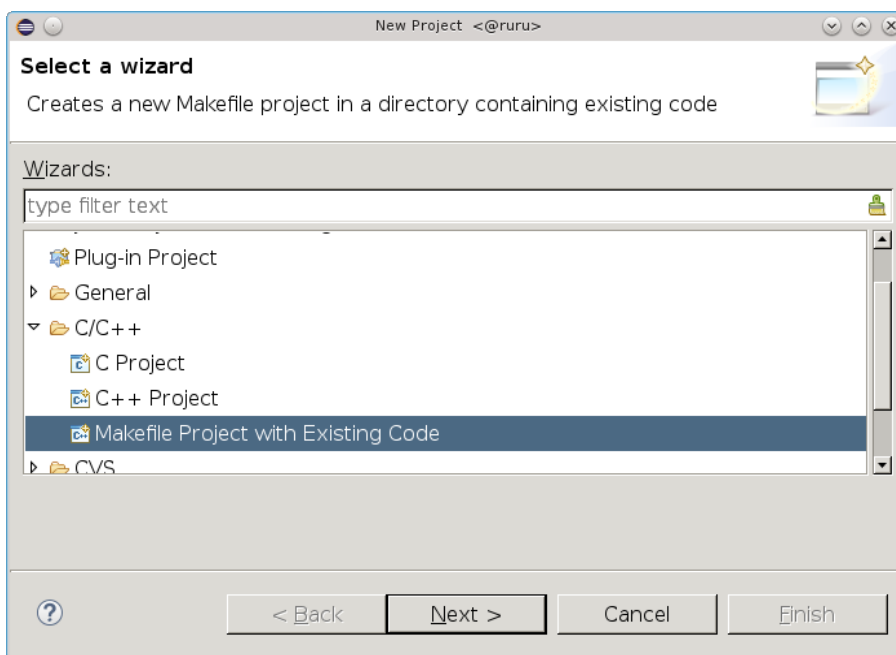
New Project <@ruru>

Select a wizard

Creates a new Makefile project in a directory containing existing code

Wizards:

type filter text

Plug-in Project
General
C/C++
C Project
C++ Project
Makefile Project with Existing Code
CVS

?

< Back

Next >

Cancel

Finish